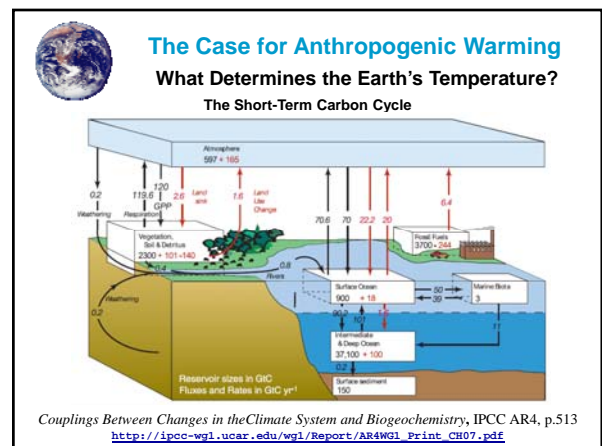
The Case for Anthropogenic Warming

What Determines the Earth's Temperature?

The Short-Term Carbon Cycle

Atmosphere
597 + 165

0.2
Weathering

119.6
Respiration

120
GPP

2.6
Land sink

1.6
Land Use Change

70.6

70

22.2

20

6.4

Vegetation, Soil & Detritus
2300 + 101 -140

Fossil Fuels
3700 - 244

0.8
Rivers

Surface Ocean
900 + 18

50

39

Marine Biota
3

Weathering

0.2

90.2

101

1.6

11

Intermediate & Deep Ocean
37,100 + 100

0.2

Surface sediment
150

Reservoir sizes in GtC
Fluxes and Rates in GtC yr$^{-1}$

Couplings Between Changes in theClimate System and Biogeochemistry, IPCC AR4, p.513
http://ipcc-wg1.ucar.edu/wg1/Report/AR4WG1_Print_CH07.pdf